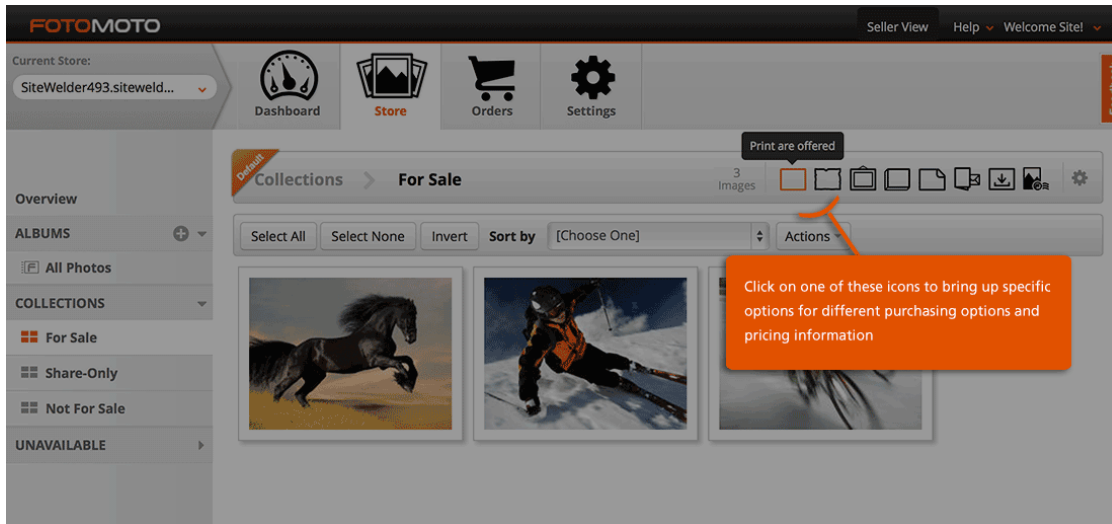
FOTOMOTO

Seller View Help Welcome Site!

Current Store:
SiteWelder493.siteweld...

Dashboard Store Orders Settings

Print are offered

Default
Collections For Sale
3 Images

Overview
ALBUMS
All Photos
COLLECTIONS
For Sale
Share-Only
Not For Sale
UNAVAILABLE

Select All Select None Invert Sort by [Choose One] Actions

Click on one of these icons to bring up specific options for different purchasing options and pricing information